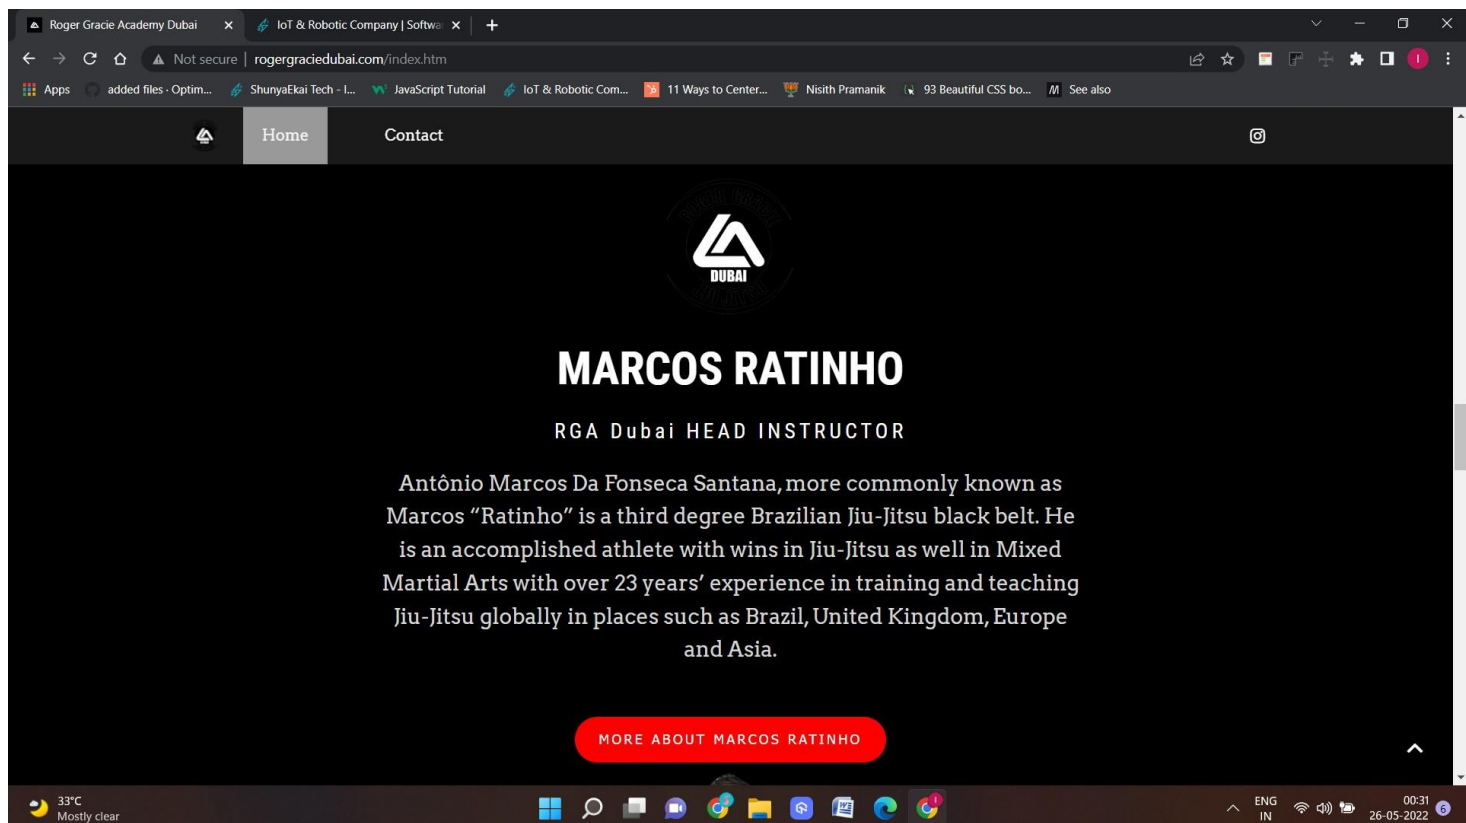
Roger Gracie Academy Dubai × IoT & Robotic Company | Softwa ×

Not secure | rogergraciedubai.com/index.htm

Apps added files · Optim... ShunyaEkai Tech - I... JavaScript Tutorial IoT & Robotic Com... 11 Ways to Center... Nisith Pramanik 93 Beautiful CSS bo... See also

Home Contact

DUBAI

MARCOS RATINHO

RGA Dubai HEAD INSTRUCTOR

Antônio Marcos Da Fonseca Santana, more commonly known as Marcos “Ratinho” is a third degree Brazilian Jiu-Jitsu black belt. He is an accomplished athlete with wins in Jiu-Jitsu as well in Mixed Martial Arts with over 23 years’ experience in training and teaching Jiu-Jitsu globally in places such as Brazil, United Kingdom, Europe and Asia.

MORE ABOUT MARCOS RATINHO

33°C
Mostly clear

ENG
IN

00:31
26-05-2022